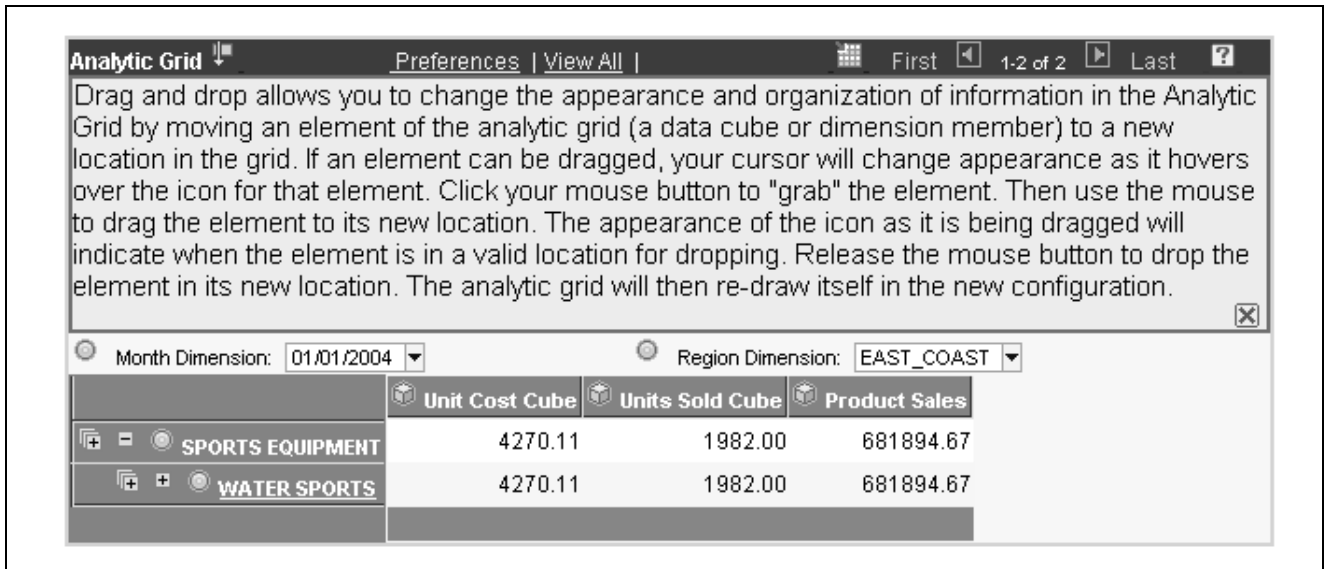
Analytic Grid Preferences | View All | First 1-2 of 2 Last

Drag and drop allows you to change the appearance and organization of information in the Analytic Grid by moving an element of the analytic grid (a data cube or dimension member) to a new location in the grid. If an element can be dragged, your cursor will change appearance as it hovers over the icon for that element. Click your mouse button to "grab" the element. Then use the mouse to drag the element to its new location. The appearance of the icon as it is being dragged will indicate when the element is in a valid location for dropping. Release the mouse button to drop the element in its new location. The analytic grid will then re-draw itself in the new configuration.

Month Dimension: 01/01/2004 Region Dimension: EAST_COAST

| | Unit Cost Cube | Units Sold Cube | Product Sales |
|---|---|---|---|
| SPORTS EQUIPMENT | 4270.11 | 1982.00 | 681894.67 |
| WATER SPORTS | 4270.11 | 1982.00 | 681894.67 |